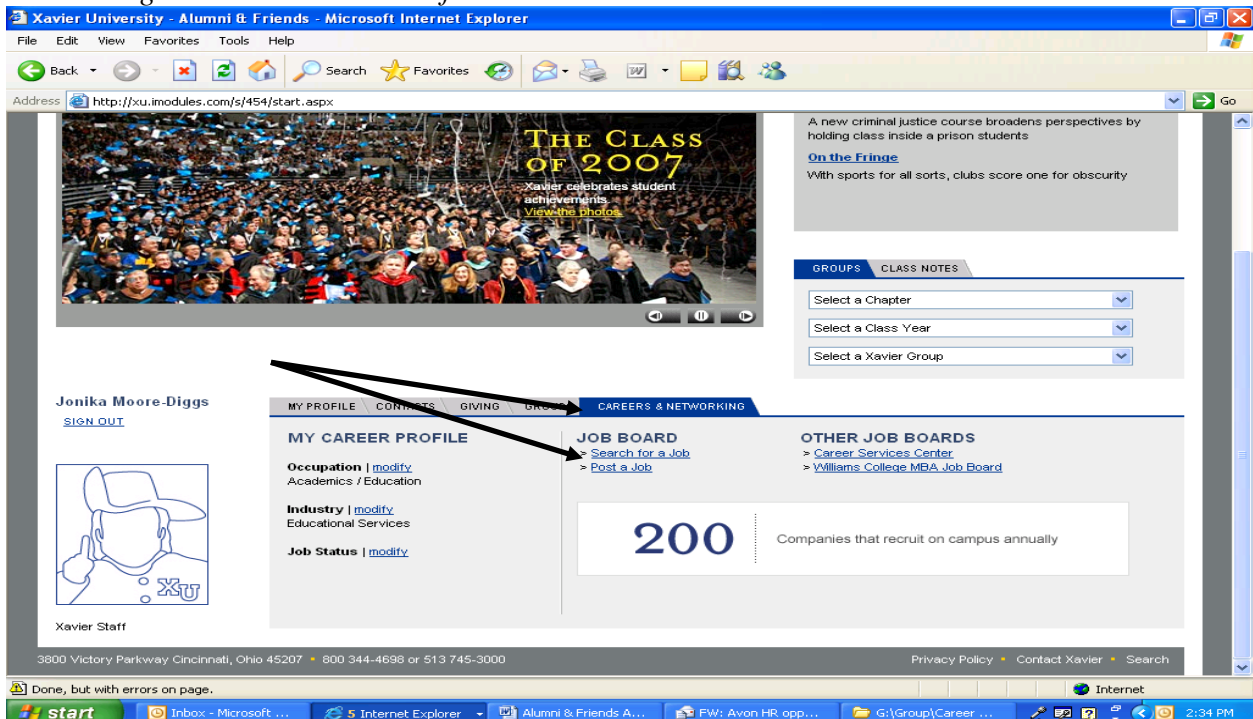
Xavier University - Alumni & Friends - Microsoft Internet Explorer

File Edit View Favorites Tools Help

Back Search Favorites

Address http://xu.imodules.com/s/454/start.aspx Go

THE CLASS OF 2007
Xavier celebrates student achievements
View the photos

A new criminal justice course broadens perspectives by holding class inside a prison students

On the Fringe
With sports for all sorts, clubs score one for obscurity

GROUPS CLASS NOTES
Select a Chapter
Select a Class Year
Select a Xavier Group

Jonika Moore-Diggs
SIGN OUT

MY PROFILE CONTACTS GIVING GROUPS CAREERS & NETWORKING

MY CAREER PROFILE
Occupation | modify
Academics / Education

Industry | modify
Educational Services

Job Status | modify

JOB BOARD
> Search for a Job
> Post a Job

OTHER JOB BOARDS
> Career Services Center
> Williams College MBA Job Board

200 Companies that recruit on campus annually

XU

Xavier Staff

3800 Victory Parkway Cincinnati, Ohio 45207 • 800 344-4698 or 513 745-3000

Privacy Policy • Contact Xavier • Search

Done, but with errors on page.

Internet

start Inbox - Microsoft ... 5 Internet Explorer Alumni & Friends A... FW: Avon HR opp... G:\Group\Career ... 2:34 PM